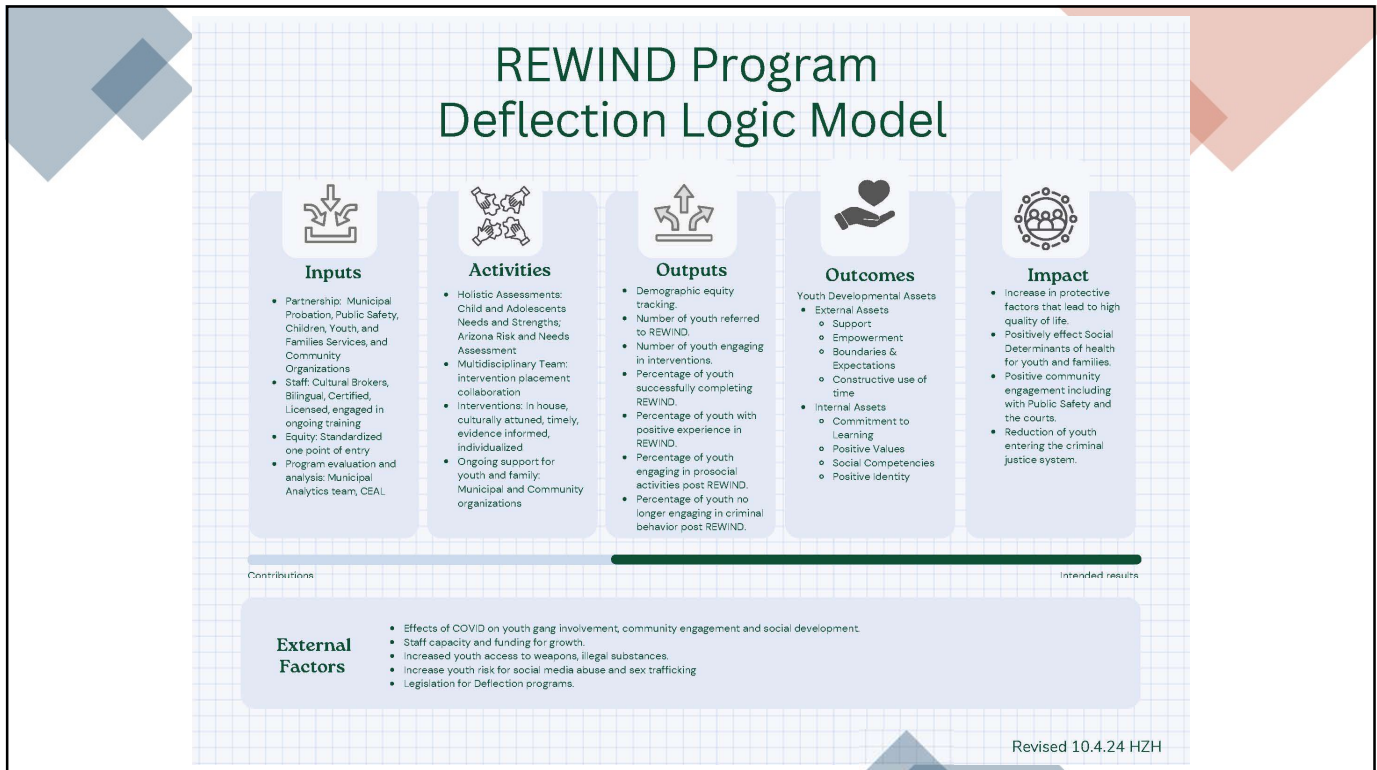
REWIND Program
Deflection Logic Model

Inputs

- Partnership: Municipal Probation, Public Safety, Children, Youth, and Families Services, and Community Organizations
- Staff: Cultural Brokers, Bilingual, Certified, Licensed, engaged in ongoing training
- Equity: Standardized one point of entry
- Program evaluation and analysis: Municipal Analytics team, CEAL

Activities

- Holistic Assessments: Child and Adolescents Needs and Strengths; Arizona Risk and Needs Assessment
- Multidisciplinary Team: intervention placement collaboration
- Interventions: in house, culturally attuned, timely, evidence informed, individualized
- Ongoing support for youth and family: Municipal and Community organizations

Outputs

- Demographic equity tracking.
- Number of youth referred to REWIND.
- Number of youth engaging in interventions.
- Percentage of youth successfully completing REWIND.
- Percentage of youth with positive experience in REWIND.
- Percentage of youth engaging in prosocial activities post REWIND.
- Percentage of youth no longer engaging in criminal behavior post REWIND.

Outcomes

Youth Developmental Assets
- External Assets
  - Support
  - Empowerment
  - Boundaries & Expectations
  - Constructive use of time
- Internal Assets
  - Commitment to Learning
  - Positive Values
  - Social Competencies
  - Positive identity

Impact

- Increase in protective factors that lead to high quality of life.
- Positively effect Social Determinants of health for youth and families.
- Positive community engagement including with Public Safety and the courts.
- Reduction of youth entering the criminal justice system.

Contributions
Intended results

External Factors

- Effects of COVID on youth gang involvement, community engagement and social development.
- Staff capacity and funding for growth.
- Increased youth access to weapons, illegal substances.
- Increase youth risk for social media abuse and sex trafficking
- Legislation for Deflection programs.

Revised 10.4.24 HZH